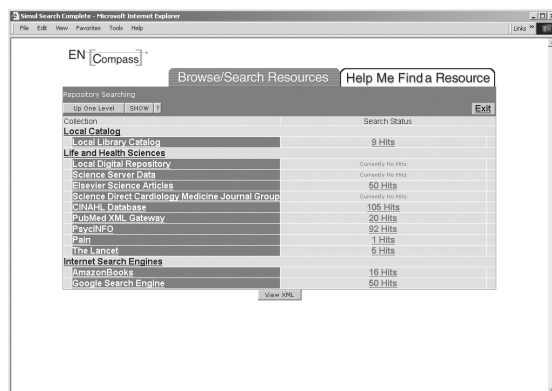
Simul Search Complete - Microsoft Internet Explorer

File Edit View Favorites Tools Help

Links »

EN Compass

Browse/Search Resources

Help Me Find a Resource

Repository Searching

Up One Level SHOW ?

Exit

| Collection | Search Status |
|---|---|
| **Local Catalog** | |
| Local Library Catalog | 9 Hits |
| **Life and Health Sciences** | |
| Local Digital Repository | Currently No Hits |
| Science Server Data | Currently No Hits |
| Elsevier Science Articles | 50 Hits |
| Science Direct Cardiology Medicine Journal Group | Currently No Hits |
| CINAHL Database | 105 Hits |
| PubMed XML Gateway | 20 Hits |
| PsycINFO | 92 Hits |
| Pain | 1 Hits |
| The Lancet | 5 Hits |
| **Internet Search Engines** | |
| AmazonBooks | 16 Hits |
| Google Search Engine | 50 Hits |

View XML